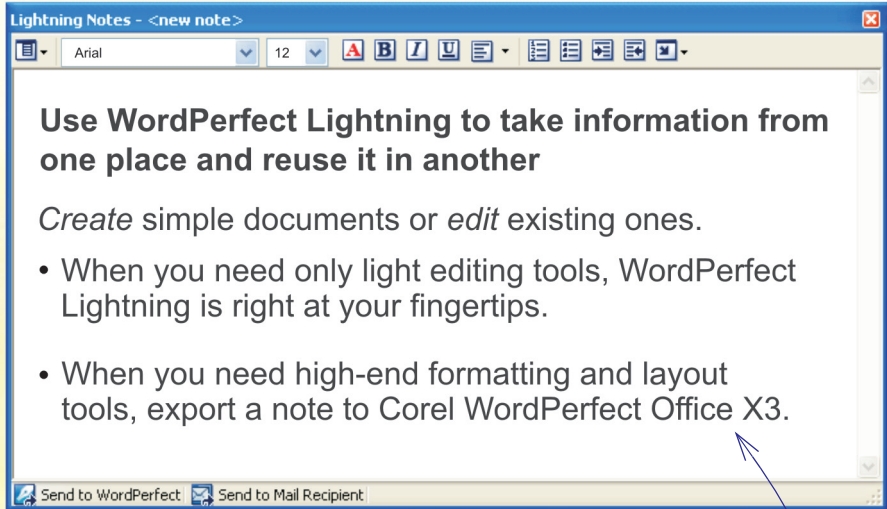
Lightning Notes - <new note>

Arial
12

Use WordPerfect Lightning to take information from one place and reuse it in another

*Create* simple documents or *edit* existing ones.

• When you need only light editing tools, WordPerfect Lightning is right at your fingertips.

• When you need high-end formatting and layout tools, export a note to Corel WordPerfect Office X3.

Send to WordPerfect
Send to Mail Recipient